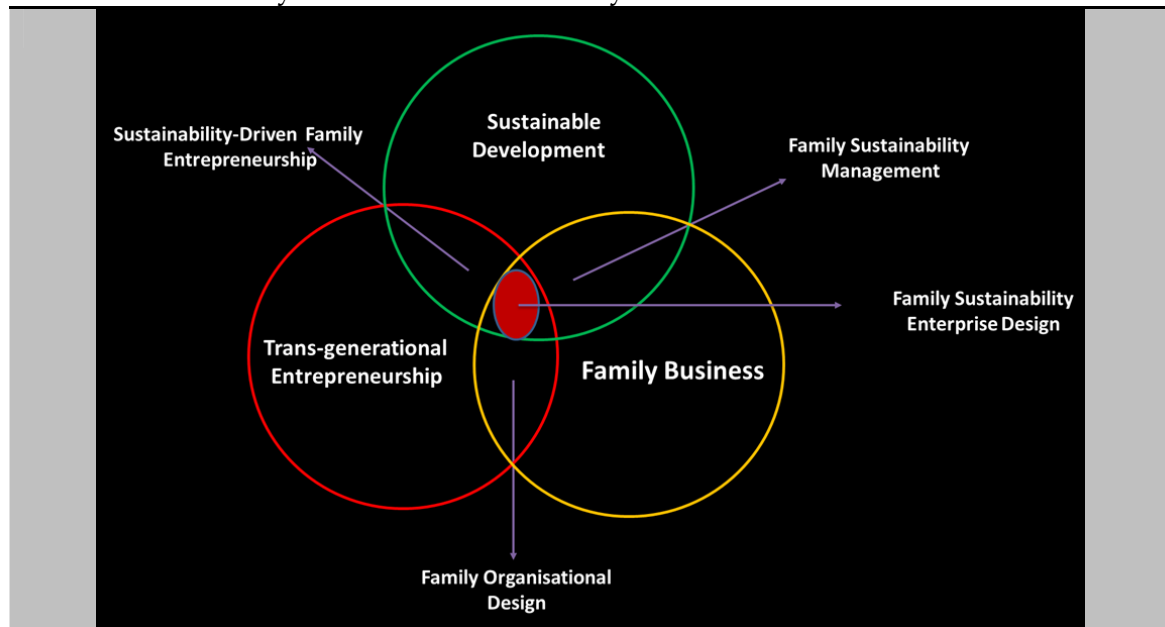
Sustainability-Driven Family Entrepreneurship

Sustainable Development

Family Sustainability Management

Family Sustainability Enterprise Design

Trans-generational Entrepreneurship

Family Business

Family Organisational Design